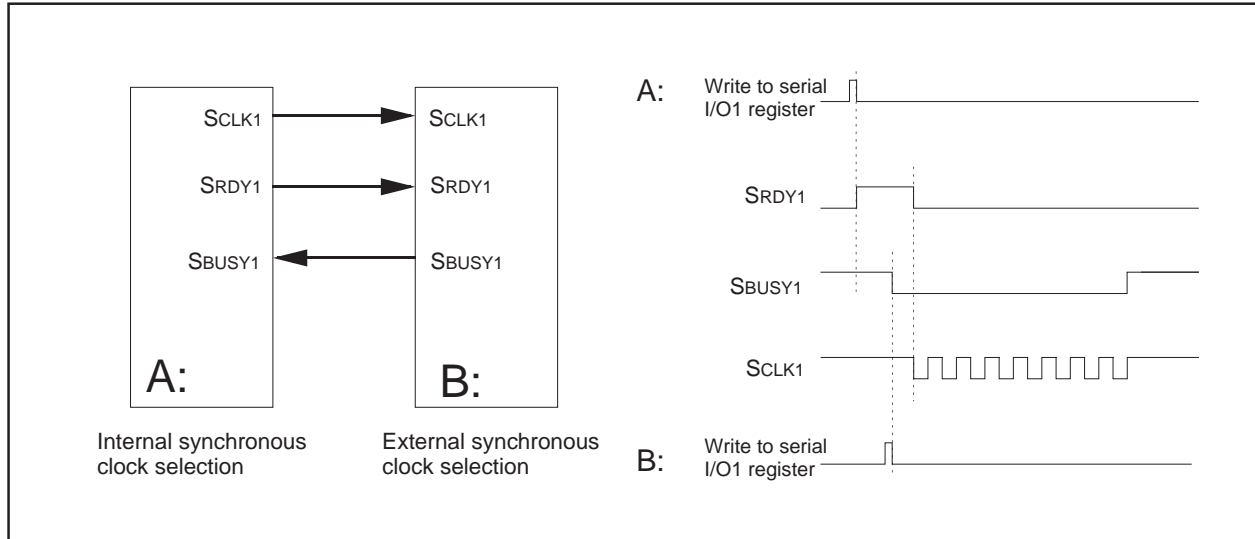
SCLK1

SRDY1

SBUSY1

A:

SCLK1

SRDY1

SBUSY1

B:

Internal synchronous clock selection

External synchronous clock selection

A:

Write to serial I/O1 register

SRDY1

SBUSY1

SCLK1

B:

Write to serial I/O1 register